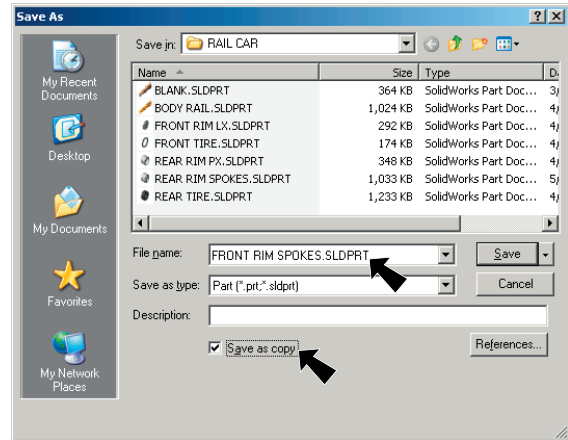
Save As

?
X

My Recent Documents

Desktop

My Documents

Favorites

My Network Places

Save in: RAIL CAR

| Name | Size | Type | D |
|---|---|---|---|
| BLANK.SLDPRT | 364 KB | SolidWorks Part Doc... | 3/ |
| BODY RAIL.SLDPRT | 1,024 KB | SolidWorks Part Doc... | 4/ |
| FRONT RIM LX.SLDPRT | 292 KB | SolidWorks Part Doc... | 4/ |
| FRONT TIRE.SLDPRT | 174 KB | SolidWorks Part Doc... | 4/ |
| REAR RIM PX.SLDPRT | 348 KB | SolidWorks Part Doc... | 4/ |
| REAR RIM SPOKES.SLDPRT | 1,033 KB | SolidWorks Part Doc... | 5/ |
| REAR TIRE.SLDPRT | 1,233 KB | SolidWorks Part Doc... | 4/ |

File name: FRONT RIM SPOKES.SLDPRT

Save

Save as type: Part (*.prt;*.sldprt)

Cancel

Description:

Save as copy

References...